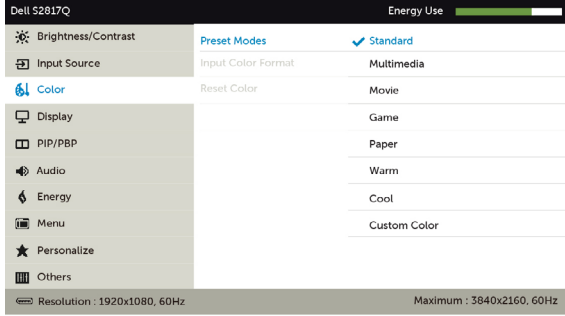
Dell S2817Q

Energy Use

Brightness/Contrast
Input Source
Color
Display
PIP/PBP
Audio
Energy
Menu
Personalize
Others

Preset Modes
Input Color Format
Reset Color

✓ Standard
Multimedia
Movie
Game
Paper
Warm
Cool
Custom Color

Resolution : 1920x1080, 60Hz

Maximum : 3840x2160, 60Hz